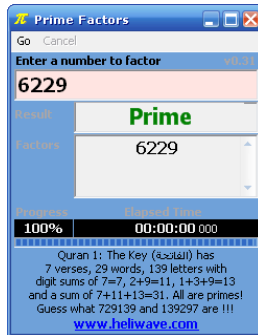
π Prime Factors

Go Cancel

Enter a number to factor v0.31

6229

Result Prime

Factors 6229

Progress Elapsed Time

100% 00:00:00 000

Quran 1: The Key (الفاتحة) has 7 verses, 29 words, 139 letters with digit sums of 7=7, 2+9=11, 1+3+9=13 and a sum of 7+11+13=31. All are primes! Guess what 729139 and 139297 are !!!

www.heliwave.com